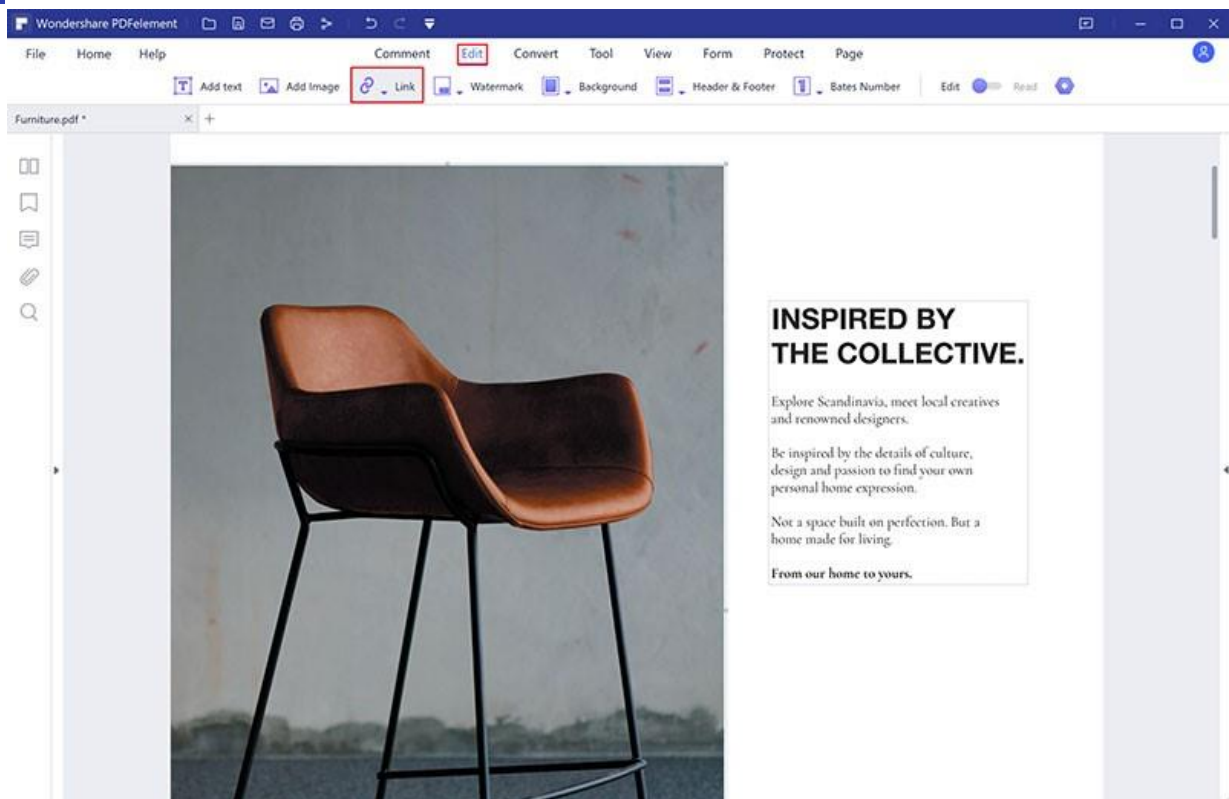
Wondershare PDFelement

File Home Help Comment Edit Convert Tool View Form Protect Page

Add text Add Image Link Watermark Background Header & Footer Bates Number Edit Read

Furniture.pdf *

INSPIRED BY THE COLLECTIVE.

Explore Scandinavia, meet local creatives and renowned designers.

Be inspired by the details of culture, design and passion to find your own personal home expression.

Not a space built on perfection. But a home made for living.

From our home to yours.